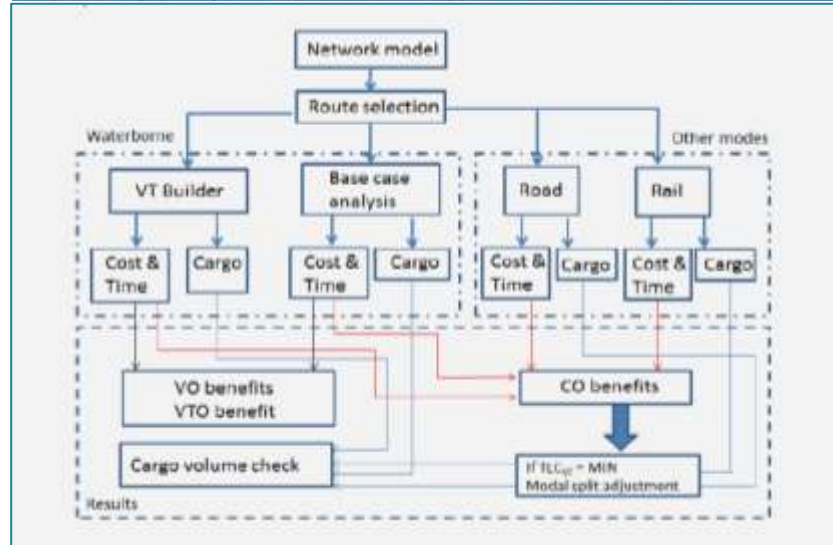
Network model

Route selection

Waterborne

Other modes

VT Builder

Base case analysis

Road

Rail

Cost & Time

Cargo

Cost & Time

Cargo

Cost & Time

Cargo

Cost & Time

Cargo

VO benefits
VTO benefit

CO benefits

Cargo volume check

If $TLC_{VT}$ = MIN
Modal split adjustment

Results